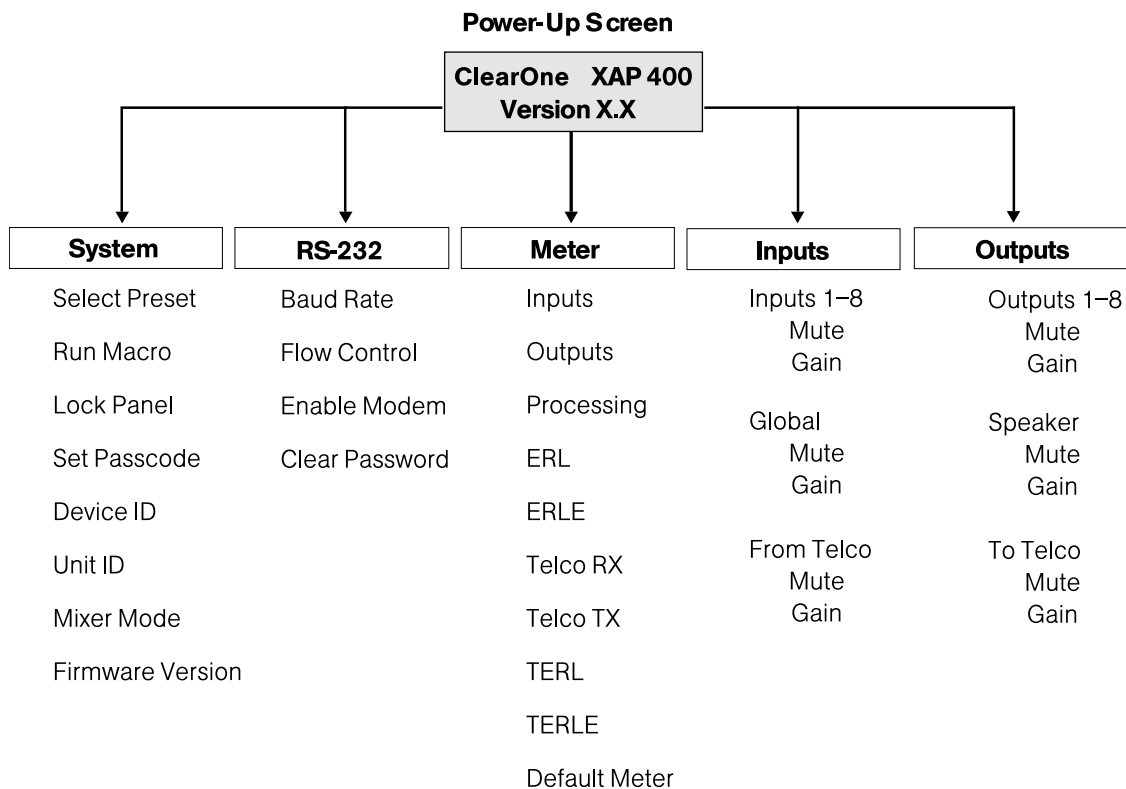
Power-Up S creen

ClearOne XAP 400
Version X.X

System
Select Preset
Run Macro
Lock Panel
Set Passcode
Device ID
Unit ID
Mixer Mode
Firmware Version

RS-232
Baud Rate
Flow Control
Enable Modem
Clear Password

Meter
Inputs
Outputs
Processing
ERL
ERLE
Telco RX
Telco TX
TERL
TERLE
Default Meter

Inputs
Inputs 1–8
Mute
Gain
Global
Mute
Gain
From Telco
Mute
Gain

Outputs
Outputs 1–8
Mute
Gain
Speaker
Mute
Gain
To Telco
Mute
Gain